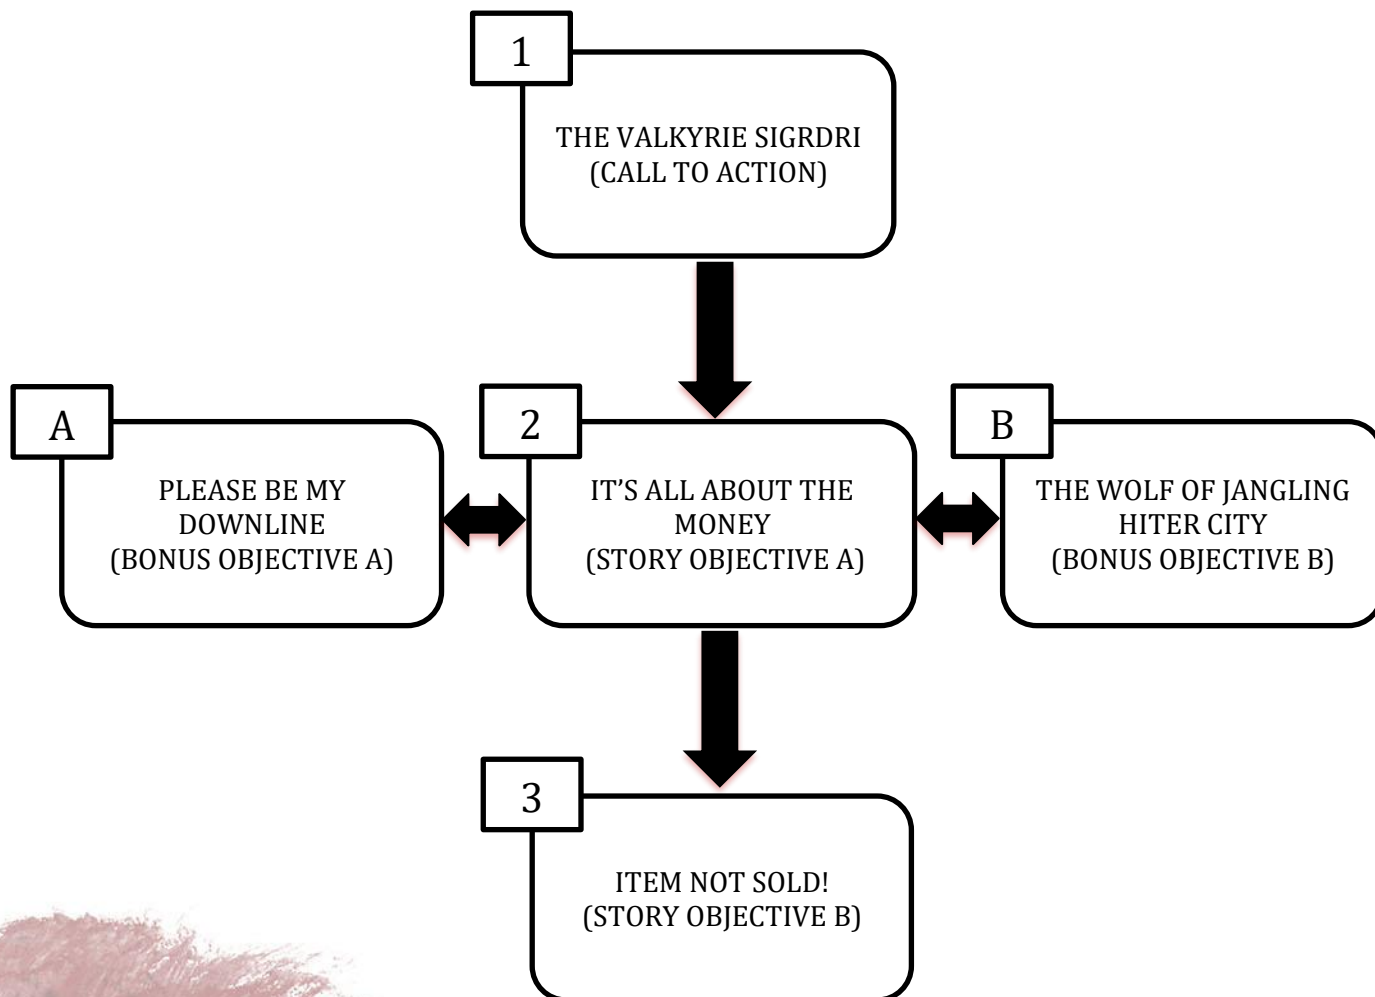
1

THE VALKYRIE SIGRDRI
(CALL TO ACTION)

A

PLEASE BE MY DOWNLINE
(BONUS OBJECTIVE A)

2

IT'S ALL ABOUT THE MONEY
(STORY OBJECTIVE A)

B

THE WOLF OF JANGLING HITER CITY
(BONUS OBJECTIVE B)

3

ITEM NOT SOLD!
(STORY OBJECTIVE B)